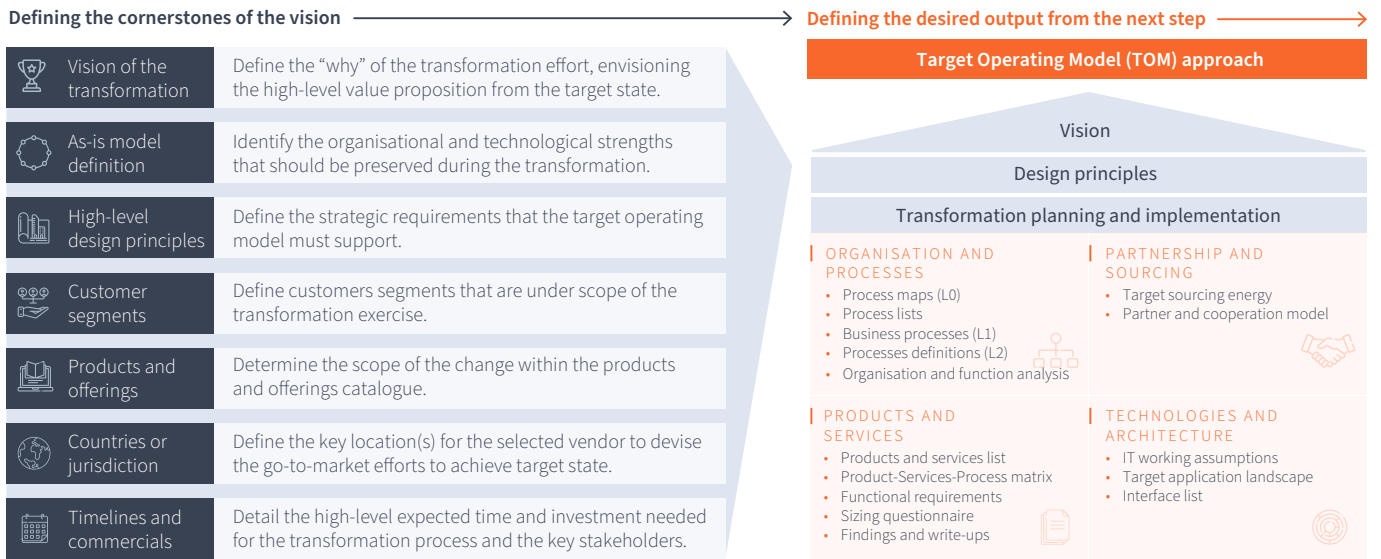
Defining the cornerstones of the vision

Defining the desired output from the next step

| | |
|---|---|
| Vision of the transformation | Define the "why" of the transformation effort, envisioning the high-level value proposition from the target state. |
| As-is model definition | Identify the organisational and technological strengths that should be preserved during the transformation. |
| High-level design principles | Define the strategic requirements that the target operating model must support. |
| Customer segments | Define customers segments that are under scope of the transformation exercise. |
| Products and offerings | Determine the scope of the change within the products and offerings catalogue. |
| Countries or jurisdiction | Define the key location(s) for the selected vendor to devise the go-to-market efforts to achieve target state. |
| Timelines and commercials | Detail the high-level expected time and investment needed for the transformation process and the key stakeholders. |

Target Operating Model (TOM) approach

Vision

Design principles

Transformation planning and implementation

ORGANISATION AND PROCESSES
- Process maps (L0)
- Process lists
- Business processes (L1)
- Processes definitions (L2)
- Organisation and function analysis

PARTNERSHIP AND SOURCING
- Target sourcing energy
- Partner and cooperation model

PRODUCTS AND SERVICES
- Products and services list
- Product-Services-Process matrix
- Functional requirements
- Sizing questionnaire
- Findings and write-ups

TECHNOLOGIES AND ARCHITECTURE
- IT working assumptions
- Target application landscape
- Interface list